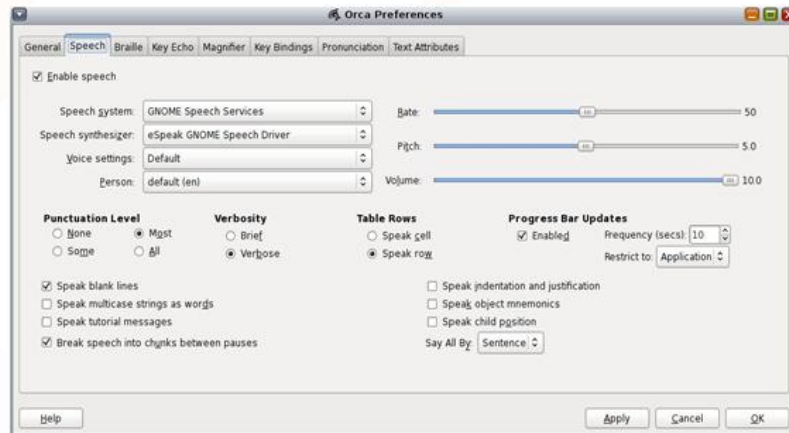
Orca Preferences

General | Speech | Braille | Key Echo | Magnifier | Key Bindings | Pronunciation | Text Attributes

Enable speech

Speech system: GNOME Speech Services
Speech synthesizer: eSpeak GNOME Speech Driver
Voice settings: Default
Person: default (en)

Rate: 50
Pitch: 5.0
Volume: 10.0

Punctuation Level
None
Most
Some
All

Verbosity
Brief
Verbose

Table Rows
Speak cell
Speak row

Progress Bar Updates
Enabled
Frequency (secs): 10
Restrict to: Application

Speak blank lines
Speak multicase strings as words
Speak tutorial messages
Break speech into chunks between pauses

Speak indentation and justification
Speak object mnemonics
Speak child position
Say All By: Sentence

Help
Apply
Cancel
OK